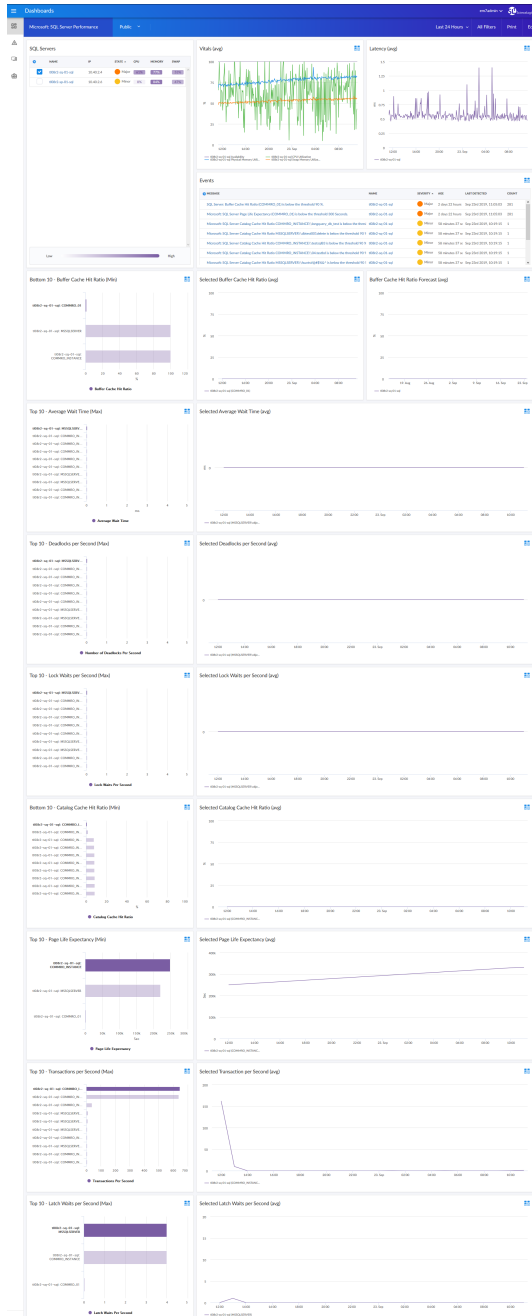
Dashboards

Microsoft SQL Server Performance

Public

Last 24 Hours

All Filters

Print

SQL Servers

Vitals (avg)

Latency (avg)

Events

Low

High

Bottom 10 - Buffer Cache Hit Ratio (Min)

Selected Buffer Cache Hit Ratio (avg)

Buffer Cache Hit Ratio Forecast (avg)

Buffer Cache Hit Ratio

Top 10 - Average Wait Time (Max)

Selected Average Wait Time (avg)

Average Wait Time

Top 10 - Deadlocks per Second (Max)

Selected Deadlocks per Second (avg)

Number of Deadlocks Per Second

Top 10 - Lock Waits per Second (Max)

Selected Lock Waits per Second (avg)

Lock Waits Per Second

Bottom 10 - Catalog Cache Hit Ratio (Min)

Selected Catalog Cache Hit Ratio (avg)

Catalog Cache Hit Ratio

Top 10 - Page Life Expectancy (Min)

Selected Page Life Expectancy (avg)

Page Life Expectancy

Top 10 - Transactions per Second (Max)

Selected Transaction per Second (avg)

Transactions Per Second

Top 10 - Latch Waits per Second (Max)

Selected Latch Waits per Second (avg)

Latch Waits Per Second